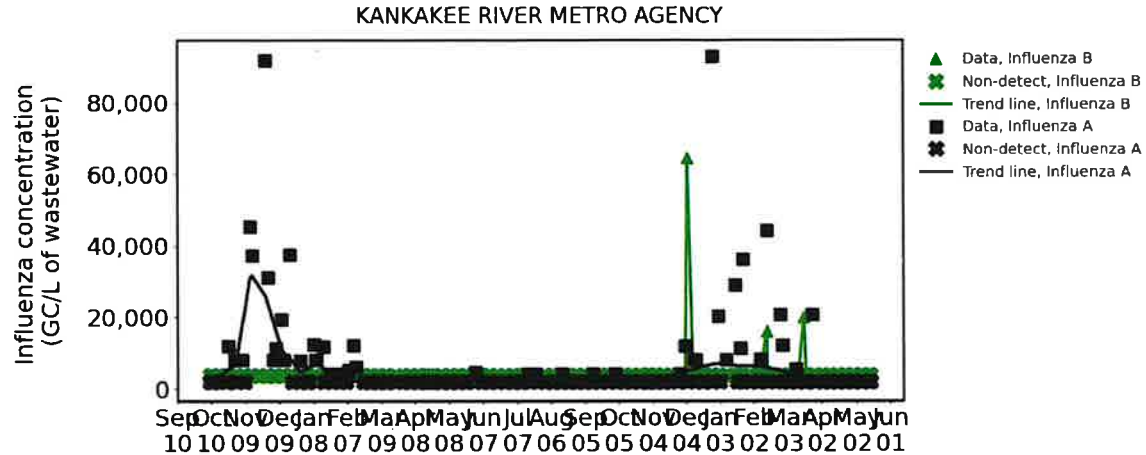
KANKAKEE RIVER METRO AGENCY

Influenza concentration (GC/L of wastewater)

80,000
60,000
40,000
20,000
0

Sep 10 Oct 10 Nov 09 Dec 09 Jan 08 Feb 07 Mar 09 Apr 08 May 08 Jun 07 Jul 07 Aug 06 Sep 05 Oct 05 Nov 04 Dec 04 Jan 03 Feb 02 Mar 03 Apr 02 May 02 Jun 01

Data, Influenza B
Non-detect, Influenza B
Trend line, Influenza B
Data, Influenza A
Non-detect, Influenza A
Trend line, Influenza A